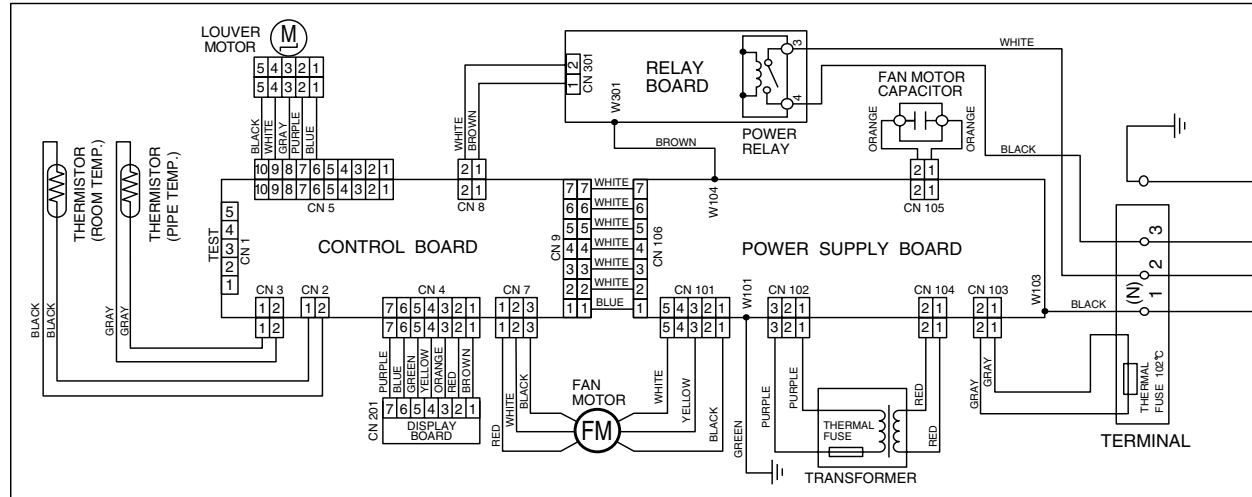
LOUVER MOTOR
M
5 4 3 2 1
5 4 3 2 1
BLACK WHITE GRAY PURPLE BLUE
10 9 8 7 6 5 4 3 2 1
10 9 8 7 6 5 4 3 2 1
CN 5

WHITE BROWN
2 1
2 1
CN 8

2 1
CN 301
W301
RELAY BOARD
3
4
POWER RELAY
BROWN
WHITE

FAN MOTOR CAPACITOR
ORANGE ORANGE
2 1
2 1
CN 105
BLACK

THERMISTOR (ROOM TEMP.)
THERMISTOR (PIPE TEMP.)
BLACK BLACK
GRAY GRAY

TEST
5 4 3 2 1
CN 1
CONTROL BOARD

CN 3
1 2
1 2
CN 2
1 2

7 7 WHITE 7
6 6 WHITE 6
5 5 WHITE 5
4 4 WHITE 4
3 3 WHITE 3
2 2 WHITE 2
1 1 BLUE 1
CN 9
CN 106
W104

POWER SUPPLY BOARD

CN 4
7 6 5 4 3 2 1
7 6 5 4 3 2 1
PURPLE BLUE GREEN YELLOW ORANGE RED BROWN
CN 201
7 6 5 4 3 2 1
DISPLAY BOARD

CN 7
1 2 3
1 2 3
RED WHITE BLACK
FAN MOTOR
FM
WHITE YELLOW BLACK

CN 101
5 4 3 2 1
5 4 3 2 1
W101
GREEN

CN 102
3 2 1
3 2 1
PURPLE PURPLE
THERMAL FUSE
TRANSFORMER
RED RED

CN 104
2 1
2 1

CN 103
2 1
2 1
GRAY GRAY GRAY
THERMAL FUSE 102℃

W103
BLACK
3
2
(N) 1
TERMINAL